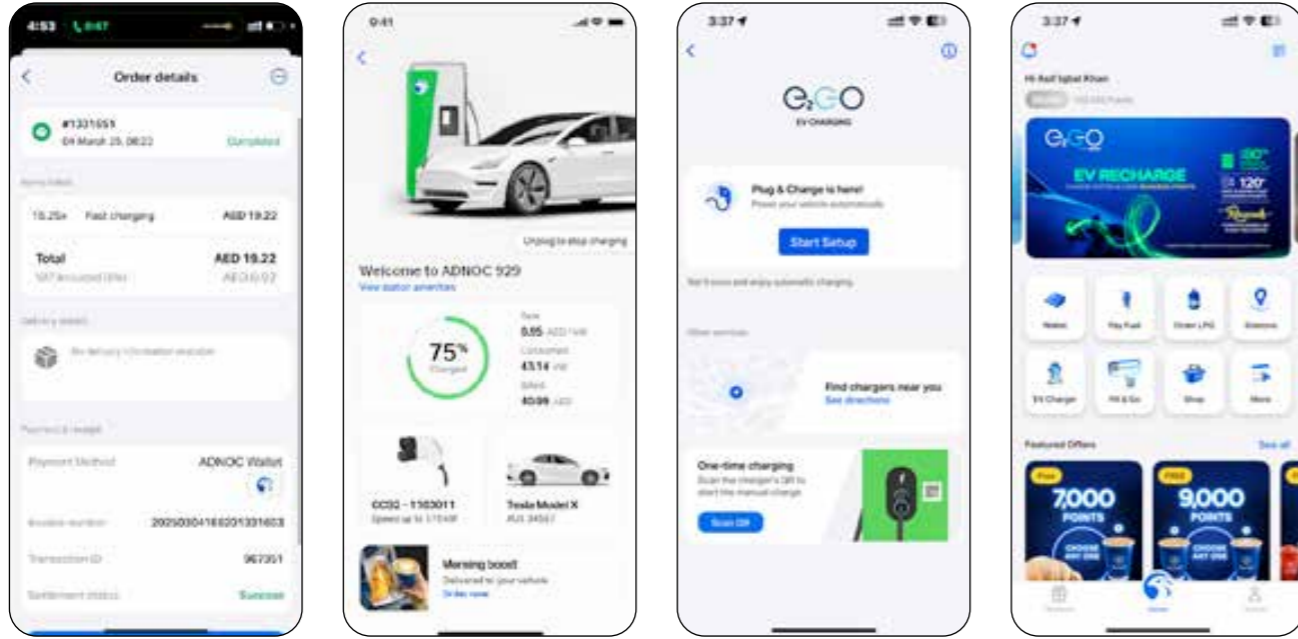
4:53 0:47

Order details

#1331651
04 March 25, 08:22
Completed

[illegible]

15.25x Fast charging AED 19.22

Total AED 19.22
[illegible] AED 0.92

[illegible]

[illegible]

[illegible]

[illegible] ADNOC Wallet

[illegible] 20250304163201331603

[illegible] 967351

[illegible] Success

9:41

Unplug to stop charging

Welcome to ADNOC 929
View station amenities

75%
Charged

0.95 AED / kW
43.14 kW
40.99 AED

CCS2 - 1103011
Speed up to 175 kW

Tesla Model X
AUL 34567

Morning boost
Delivered to your vehicle
Order now

3:37

E2GO
EV CHARGING

Plug & Charge is here!
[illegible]

Start Setup

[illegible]

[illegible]

Find chargers near you
See directions

One-time charging
Scan the charger's QR to start the manual charge

Scan QR

3:37

Hi Asif Iqbal Khan
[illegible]

E2GO
EV RECHARGE

Wallet
Pay Fuel
Order LPG
Stations
EV Charger
Fill & Go
Shop
More

Featured Offers
See all

7,000
POINTS

9,000
POINTS